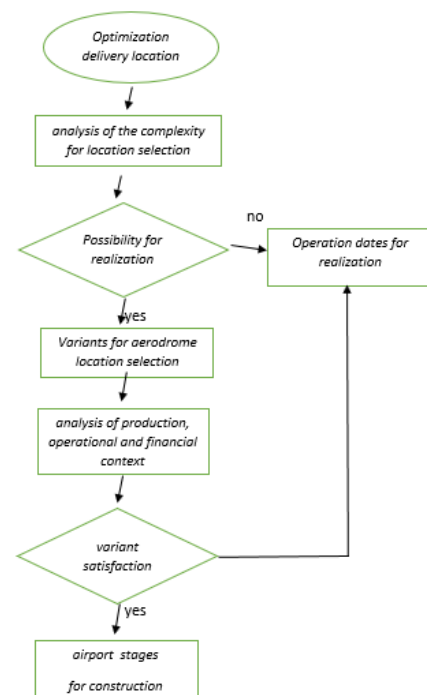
Optimization delivery location

analysis of the complexity for location selection

Possibility for realization

no

Operation dates for realization

yes

Variants for aerodrome location selection

analysis of production, operational and financial context

variant satisfaction

yes

airport stages for construction